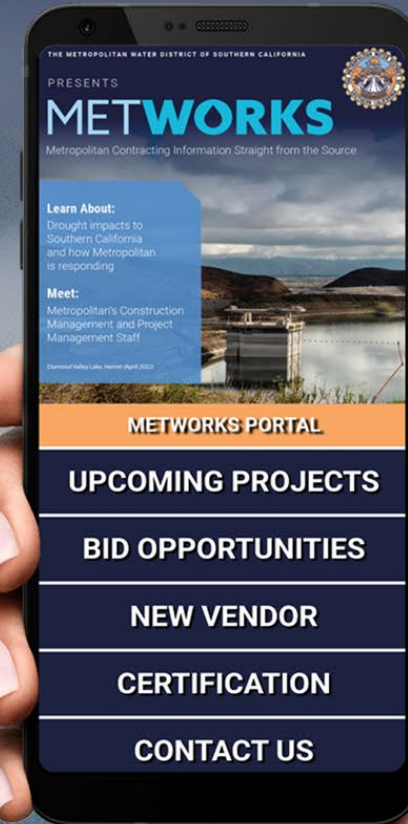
THE METROPOLITAN WATER DISTRICT OF SOUTHERN CALIFORNIA

PRESENTS

METWORKS

Metropolitan Contracting Information Straight from the Source

Learn About:
Drought impacts to Southern California and how Metropolitan is responding

Meet:
Metropolitan's Construction Management and Project Management Staff

Diamond Valley Lake, Hemet (April 2022)

METWORKS PORTAL

UPCOMING PROJECTS

BID OPPORTUNITIES

NEW VENDOR

CERTIFICATION

CONTACT US